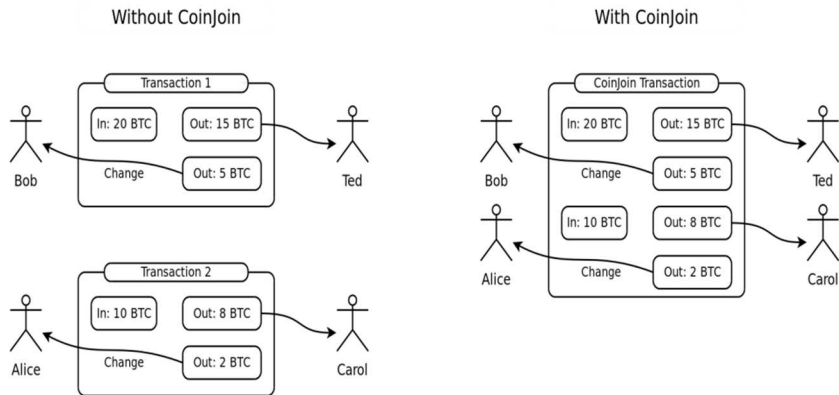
Without CoinJoin

Transaction 1

In: 20 BTC

Out: 15 BTC

Change

Out: 5 BTC

Bob

Ted

Transaction 2

In: 10 BTC

Out: 8 BTC

Change

Out: 2 BTC

Alice

Carol

With CoinJoin

CoinJoin Transaction

In: 20 BTC

Out: 15 BTC

Change

Out: 5 BTC

In: 10 BTC

Out: 8 BTC

Change

Out: 2 BTC

Bob

Ted

Alice

Carol